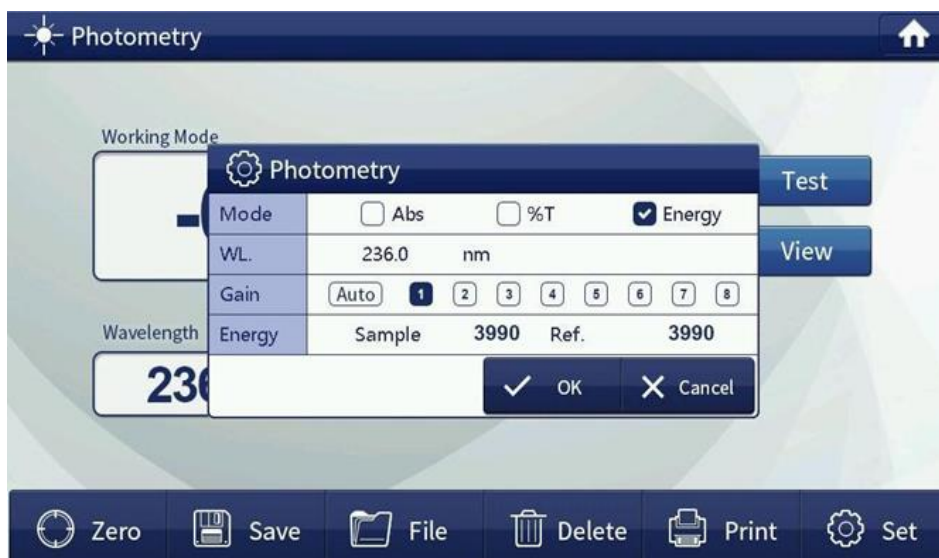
Photometry

Working Mode

Wavelength

236

Test

View

Photometry

| Mode | Abs | %T | Energy |
|---|---|---|---|
| WL. | 236.0 nm | | |
| Gain | Auto 1 2 3 4 5 6 7 8 | | |
| Energy | Sample 3990 | Ref. 3990 | |

OK

Cancel

Zero Save File Delete Print Set